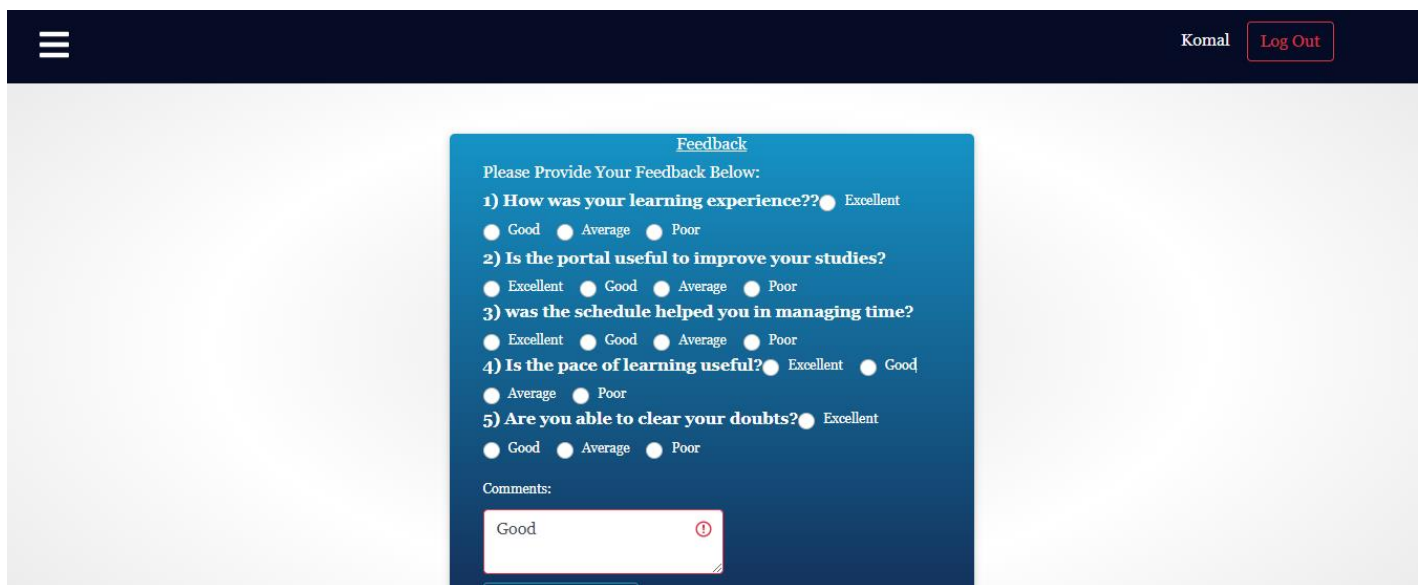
Komal Log Out

Feedback

Please Provide Your Feedback Below:

1) How was your learning experience?? Excellent Good Average Poor

2) Is the portal useful to improve your studies?

Excellent Good Average Poor

3) was the schedule helped you in managing time?

Excellent Good Average Poor

4) Is the pace of learning useful? Excellent Good Average Poor

5) Are you able to clear your doubts? Excellent Good Average Poor

Comments:

Good